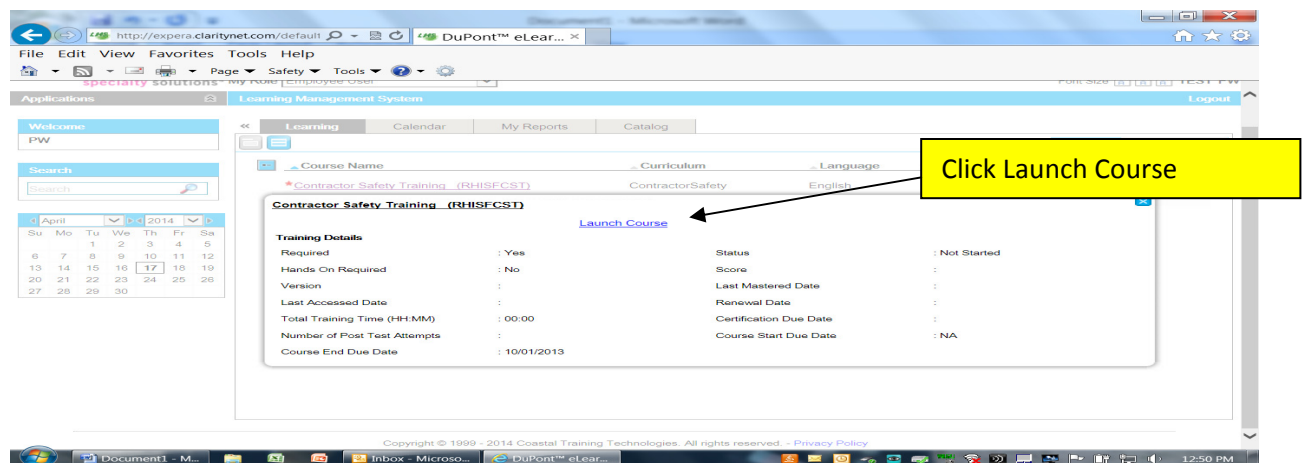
Document1 - Microsoft Word

http://expera.claritynet.com/default

DuPont™ eLear...

File Edit View Favorites Tools Help

Page ▾ Safety ▾ Tools ▾

specialty solutions My Role Employee User

Font Size A A A TEST PW

Applications

Learning Management System

Logout

Welcome

PW

Search

Search

April 2014

| Su | Mo | Tu | We | Th | Fr | Sa |
|---|---|---|---|---|---|---|
| 30 | 31 | 1 | 2 | 3 | 4 | 5 |
| 6 | 7 | 8 | 9 | 10 | 11 | 12 |
| 13 | 14 | 15 | 16 | 17 | 18 | 19 |
| 20 | 21 | 22 | 23 | 24 | 25 | 26 |
| 27 | 28 | 29 | 30 | | | |

« Learning Calendar My Reports Catalog

Course Name Curriculum Language

*Contractor Safety Training (RHISFCST) ContractorSafety English

Click Launch Course

Contractor Safety Training (RHISFCST)

Launch Course

Training Details

| | | | |
|---|---|---|---|
| Required | : Yes | Status | : Not Started |
| Hands On Required | : No | Score | : |
| Version | : | Last Mastered Date | : |
| Last Accessed Date | : | Renewal Date | : |
| Total Training Time (HH:MM) | : 00:00 | Certification Due Date | : |
| Number of Post Test Attempts | : | Course Start Due Date | : NA |
| Course End Due Date | : 10/01/2013 | | |

Copyright © 1999 - 2014 Coastal Training Technologies. All rights reserved. - Privacy Policy

Document1 - M... Inbox - Microso... DuPont™ eLear... 12:50 PM